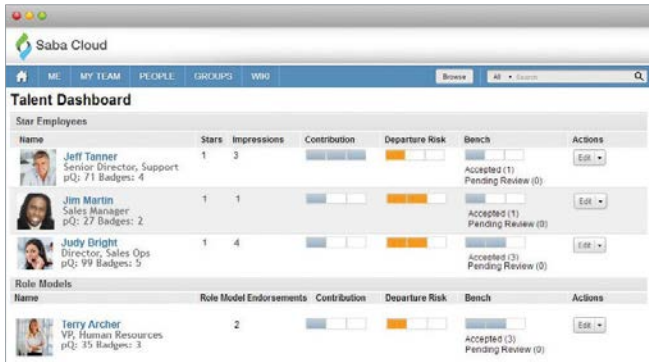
Saba Cloud

ME MY TEAM PEOPLE GROUPS WIKI Browse All Search

Talent Dashboard

Star Employees

| Name | Stars | Impressions | Contribution | Departure Risk | Bench | Actions |
|---|---|---|---|---|---|---|
| Jeff Tanner Senior Director, Support pQ: 71 Badges: 4 | 1 | 3 | | | Accepted (1) Pending Review (0) | Edit |
| Jim Martin Sales Manager pQ: 27 Badges: 2 | 1 | 1 | | | Accepted (1) Pending Review (0) | Edit |
| Judy Bright Director, Sales Ops pQ: 99 Badges: 5 | 1 | 4 | | | Accepted (3) Pending Review (0) | Edit |

Role Models

| Name | Role Model Endorsements | Contribution | Departure Risk | Bench | Actions |
|---|---|---|---|---|---|
| Terry Archer VP, Human Resources pQ: 35 Badges: 3 | 2 | | | Accepted (3) Pending Review (0) | Edit |